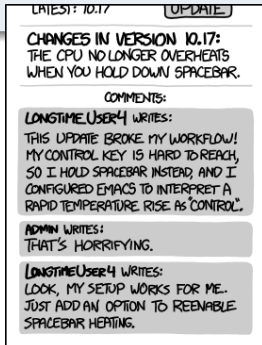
LATEST: 10.17 UPDATE

CHANGES IN VERSION 10.17:
THE CPU NO LONGER OVERHEATS WHEN YOU HOLD DOWN SPACEBAR.

COMMENTS:

LONGTIME USER4 WRITES:
THIS UPDATE BROKE MY WORKFLOW! MY CONTROL KEY IS HARD TO REACH, SO I HOLD SPACEBAR INSTEAD, AND I CONFIGURED EMACS TO INTERPRET A RAPID TEMPERATURE RISE AS "CONTROL".

ADMIN WRITES:
THAT'S HORRIFYING.

LONGTIME USER4 WRITES:
LOOK, MY SETUP WORKS FOR ME. JUST ADD AN OPTION TO REENABLE SPACEBAR HEATING.